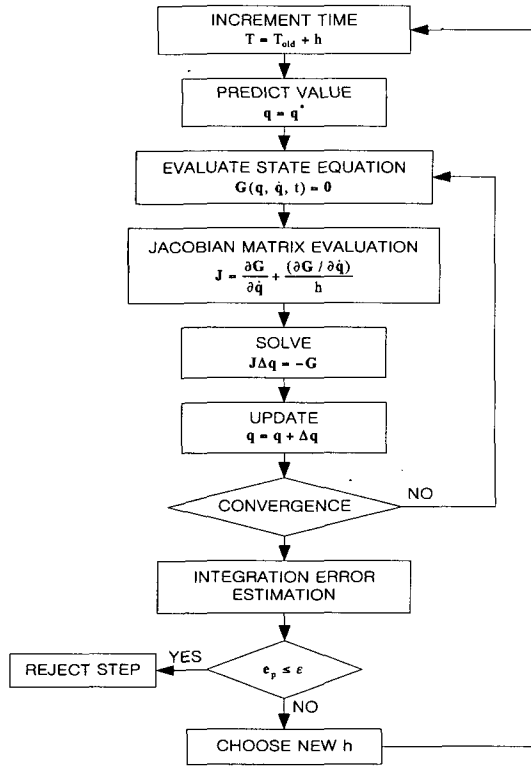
INCREMENT TIME
$T = T_{old} + h$

PREDICT VALUE
$q = q^{*}$

EVALUATE STATE EQUATION
$G(q, \dot{q}, t) = 0$

JACOBIAN MATRIX EVALUATION
$J = \frac{\partial G}{\partial \dot{q}} + \frac{(\partial G / \partial \dot{q})}{h}$

SOLVE
$J\Delta q = -G$

UPDATE
$q = q + \Delta q$

CONVERGENCE

NO

INTEGRATION ERROR ESTIMATION

REJECT STEP

YES

$e_p \leq \varepsilon$

NO

CHOOSE NEW h